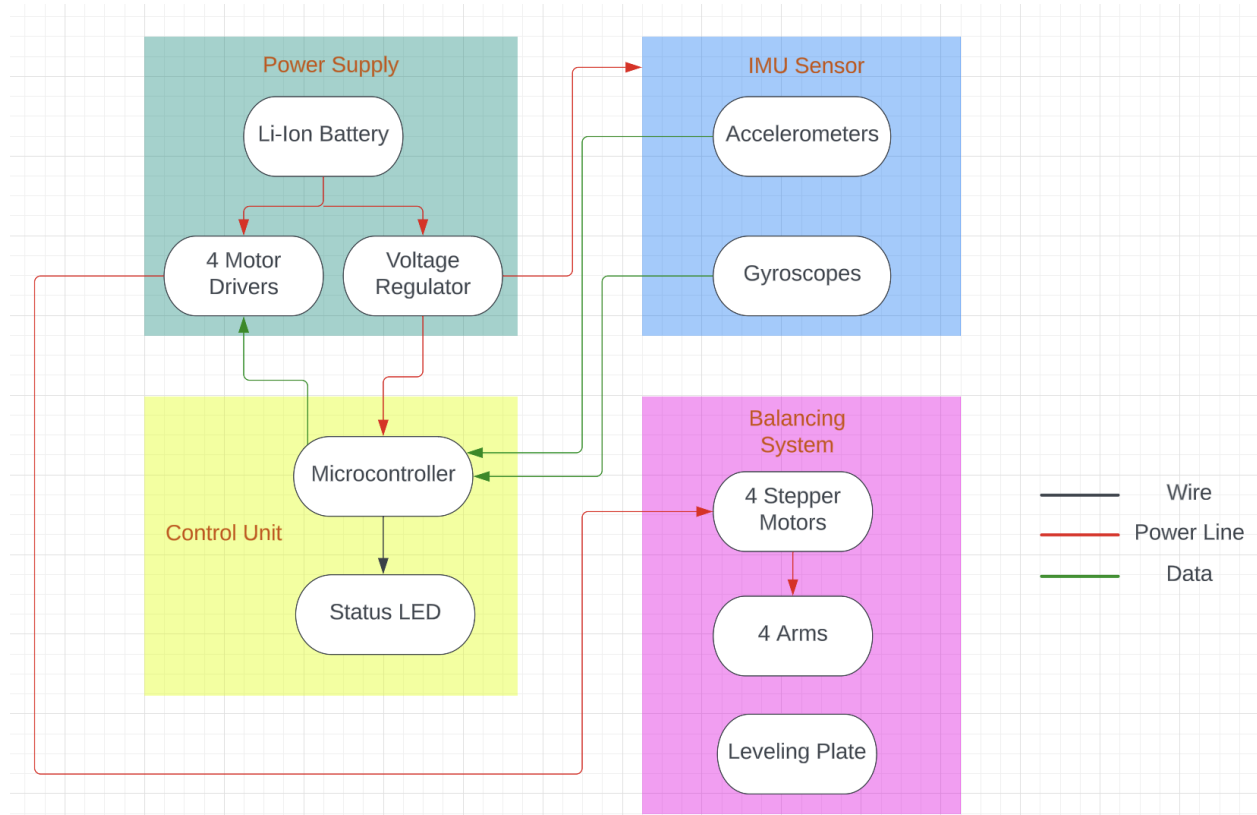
Power Supply

Li-Ion Battery

4 Motor Drivers

Voltage Regulator

IMU Sensor

Accelerometers

Gyroscopes

Microcontroller

Control Unit

Status LED

Balancing System

4 Stepper Motors

4 Arms

Leveling Plate

Wire

Power Line

Data